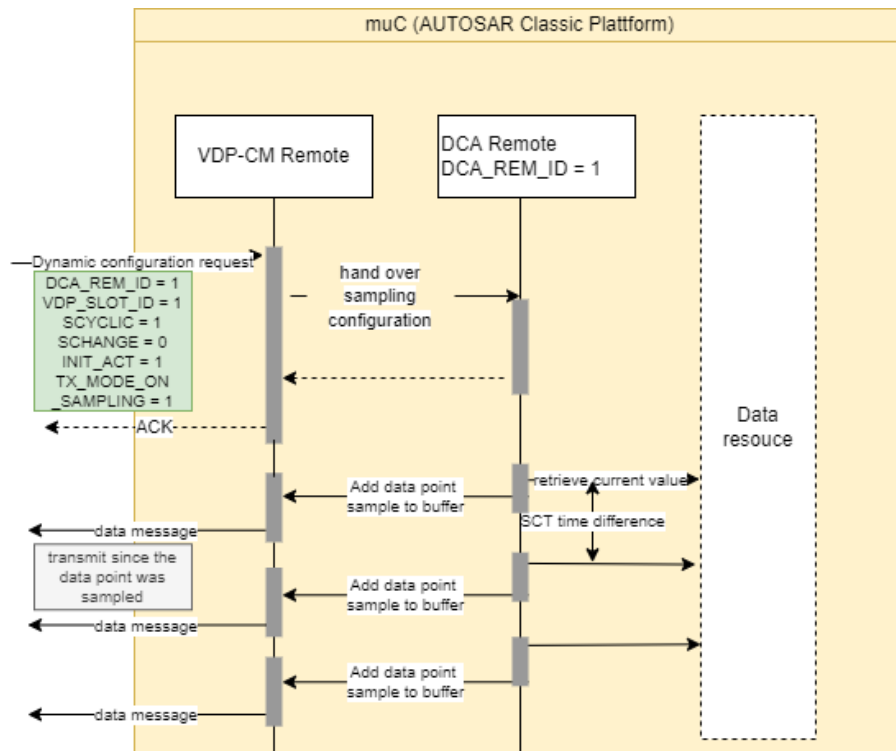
muC (AUTOSAR Classic Plattform)

VDP-CM Remote

DCA Remote
DCA_REM_ID = 1

Data resouce

Dynamic configuration request

DCA_REM_ID = 1
VDP_SLOT_ID = 1
SCYCLIC = 1
SCHANGE = 0
INIT_ACT = 1
TX_MODE_ON _SAMPLING = 1

hand over sampling configuration

ACK

Add data point sample to buffer

retrieve current value

SCT time difference

data message

transmit since the data point was sampled

Add data point sample to buffer

data message

Add data point sample to buffer

data message